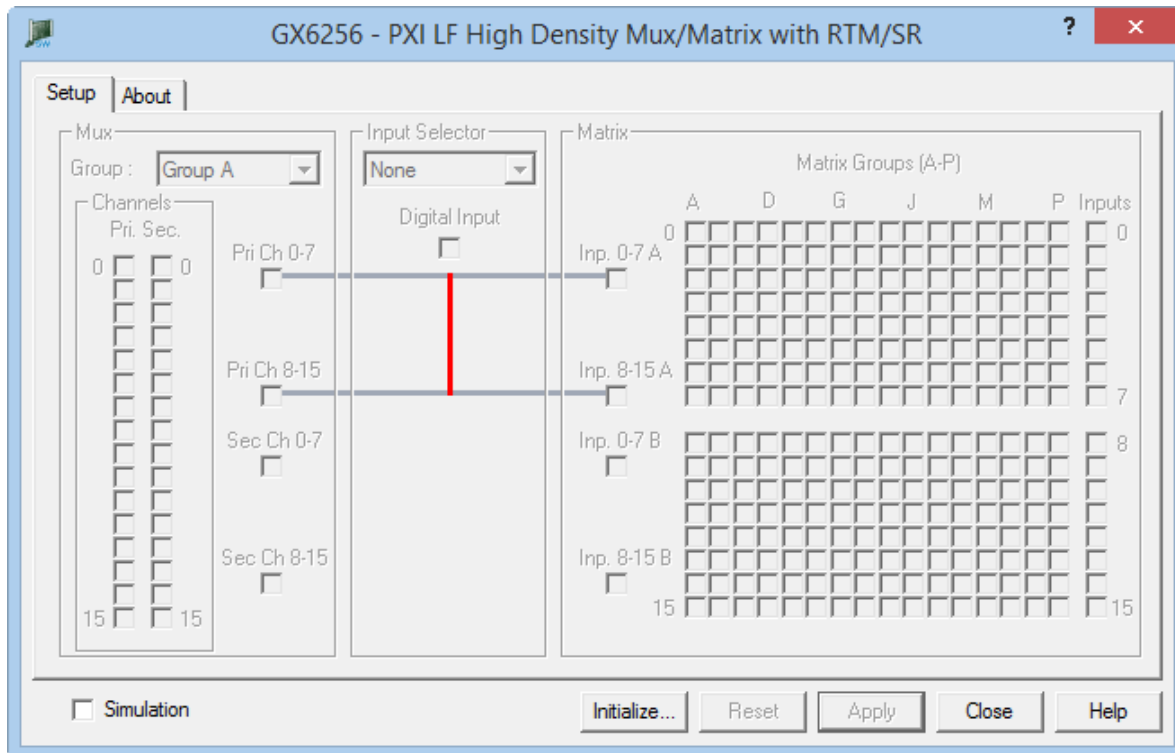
GX6256 - PXI LF High Density Mux/Matrix with RTM/SR

?

×

Setup

About

Mux

Group :

Group A

Channels

Pri. Sec.

0

0

15

15

Pri Ch 0-7

Pri Ch 8-15

Sec Ch 0-7

Sec Ch 8-15

Input Selector

None

Digital Input

Matrix

Matrix Groups (A-P)

A

D

G

J

M

P

Inputs

0

0

Inp. 0-7 A

Inp. 8-15 A

7

Inp. 0-7 B

8

Inp. 8-15 B

15

15

Simulation

Initialize...

Reset

Apply

Close

Help